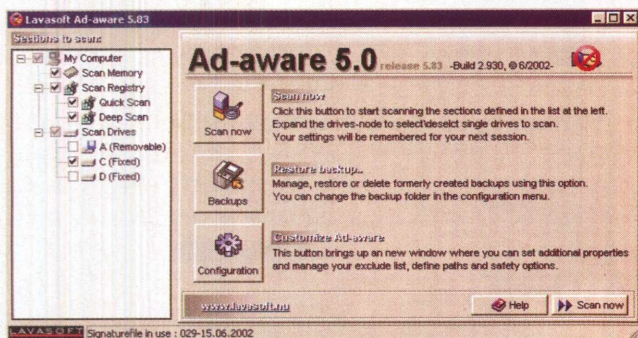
Lavasoft Ad-aware 5.83

Sections to scan:

My Computer
Scan Memory
Scan Registry
Quick Scan
Deep Scan
Scan Drives
A (Removable)
C (Fixed)
D (Fixed)

Ad-aware 5.0 release 5.83 -Build 2.930, © 6/2002-

Scan now

Scan now
Click this button to start scanning the sections defined in the list at the left. Expand the drives-node to select/deselct single drives to scan. Your settings will be remembered for your next session.

Backups

Restore backup...
Manage, restore or delete formerly created backups using this option. You can change the backup folder in the configuration menu.

Configuration

Customize Ad-aware
This button brings up an new window where you can set additional properties and manage your exclude list, define paths and safety options.

www.lavasoft.nu

Help

Scan now

LAVASOFT Signaturefile in use : 029-15.06.2002